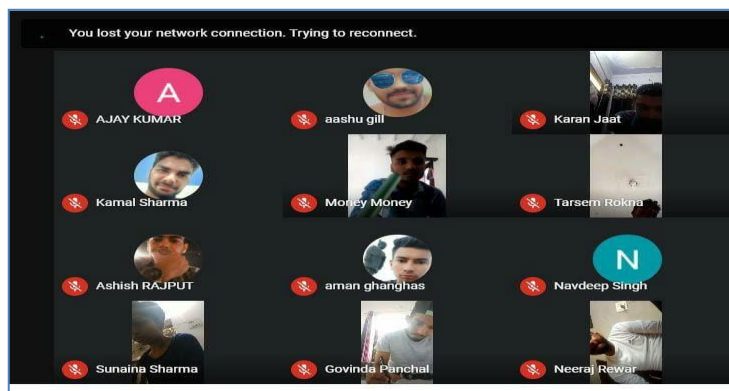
You lost your network connection. Trying to reconnect.

A

AJAY KUMAR

aashu gill

Karan Jaat

Kamal Sharma

Money Money

Tarsem Rokna

Ashish RAJPUT

aman ghanghas

N

Navdeep Singh

Sunaina Sharma

Govinda Panchal

Neeraj Rewar